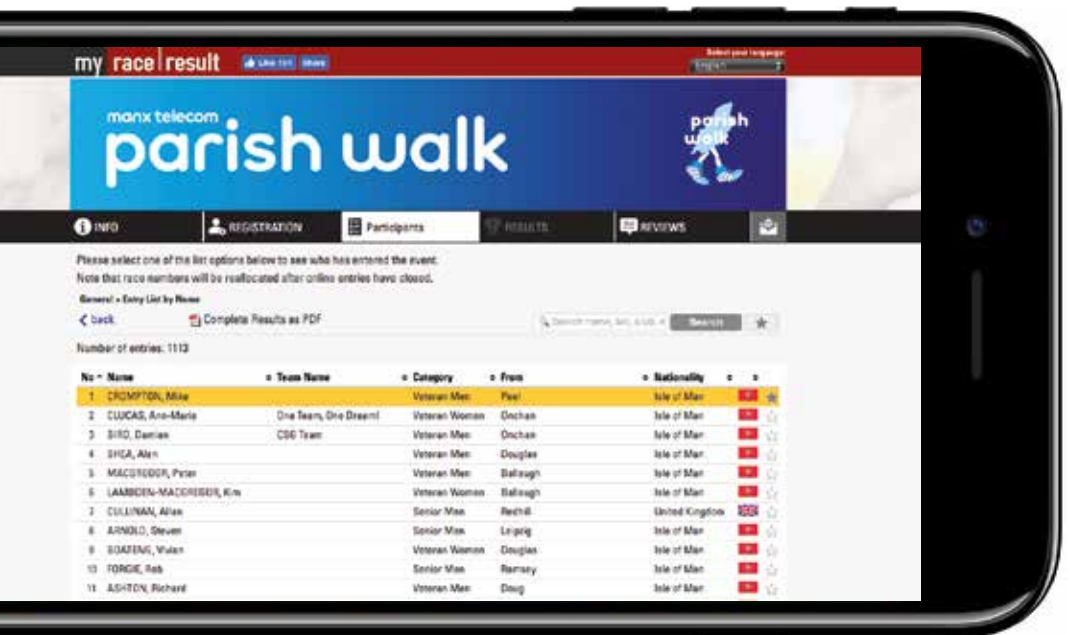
my race|result Like Share

Select your language
English

manx telecom
parish walk

parish walk

INFO
REGISTRATION
Participants
RESULTS
REVIEWS

Please select one of the list options below to see who has entered the event.
Note that race numbers will be reallocated after online entries have closed.

General » Entry List by Name

< back
Complete Results as PDF
Search name, bib, club, ...
Search

Number of entries: 1113

| No | Name | Team Name | Category | From | Nationality |
|---|---|---|---|---|---|
| 1 | CROMPTON, Mike | | Veteran Men | Peel | Isle of Man |
| 2 | CLUCAS, Ann-Marie | One Team, One Dream! | Veteran Women | Onchan | Isle of Man |
| 3 | BIRD, Damian | CSG Team | Veteran Men | Onchan | Isle of Man |
| 4 | SHEA, Alan | | Veteran Men | Douglas | Isle of Man |
| 5 | MACGREGOR, Peter | | Veteran Men | Ballaugh | Isle of Man |
| 6 | LAMBDEN-MACGREGOR, Kim | | Veteran Women | Ballaugh | Isle of Man |
| 7 | CULLINAN, Allan | | Senior Men | Redhill | United Kingdom |
| 8 | ARNOLD, Steven | | Senior Men | Leipzig | Isle of Man |
| 9 | SOAFENS, Vivian | | Veteran Women | Douglas | Isle of Man |
| 10 | FORGIE, Rob | | Senior Men | Ramsey | Isle of Man |
| 11 | ASHTON, Richard | | Veteran Men | Doug | Isle of Man |